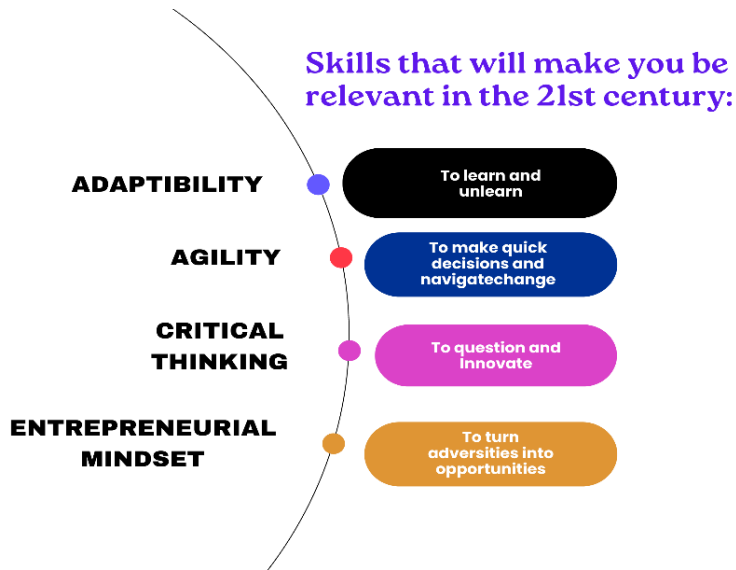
Skills that will make you be relevant in the 21st century:

ADAPTIBILITY

To learn and unlearn

AGILITY

To make quick decisions and navigatechange

CRITICAL THINKING

To question and innovate

ENTREPRENEURIAL MINDSET

To turn adversities into opportunities